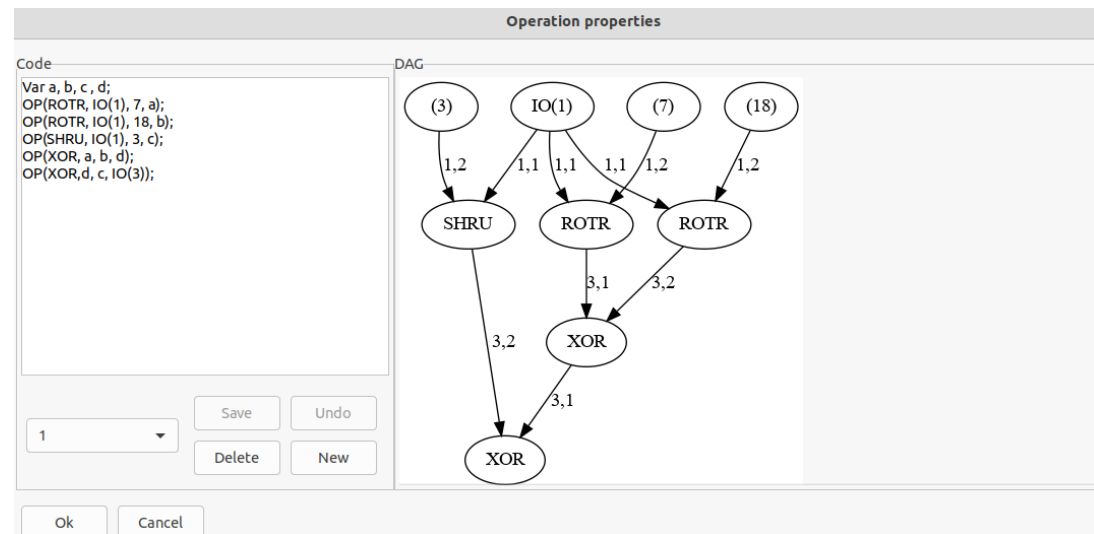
Operation properties

Code

Var a, b, c , d;
OP(ROTR, IO(1), 7, a);
OP(ROTR, IO(1), 18, b);
OP(SHRU, IO(1), 3, c);
OP(XOR, a, b, d);
OP(XOR,d, c, IO(3));

1

Save

Undo

Delete

New

DAG

(3)

IO(1)

(7)

(18)

1,2

1,1

1,1

1,1

1,2

1,2

SHRU

ROTR

ROTR

3,1

3,2

3,2

XOR

3,1

XOR

Ok

Cancel